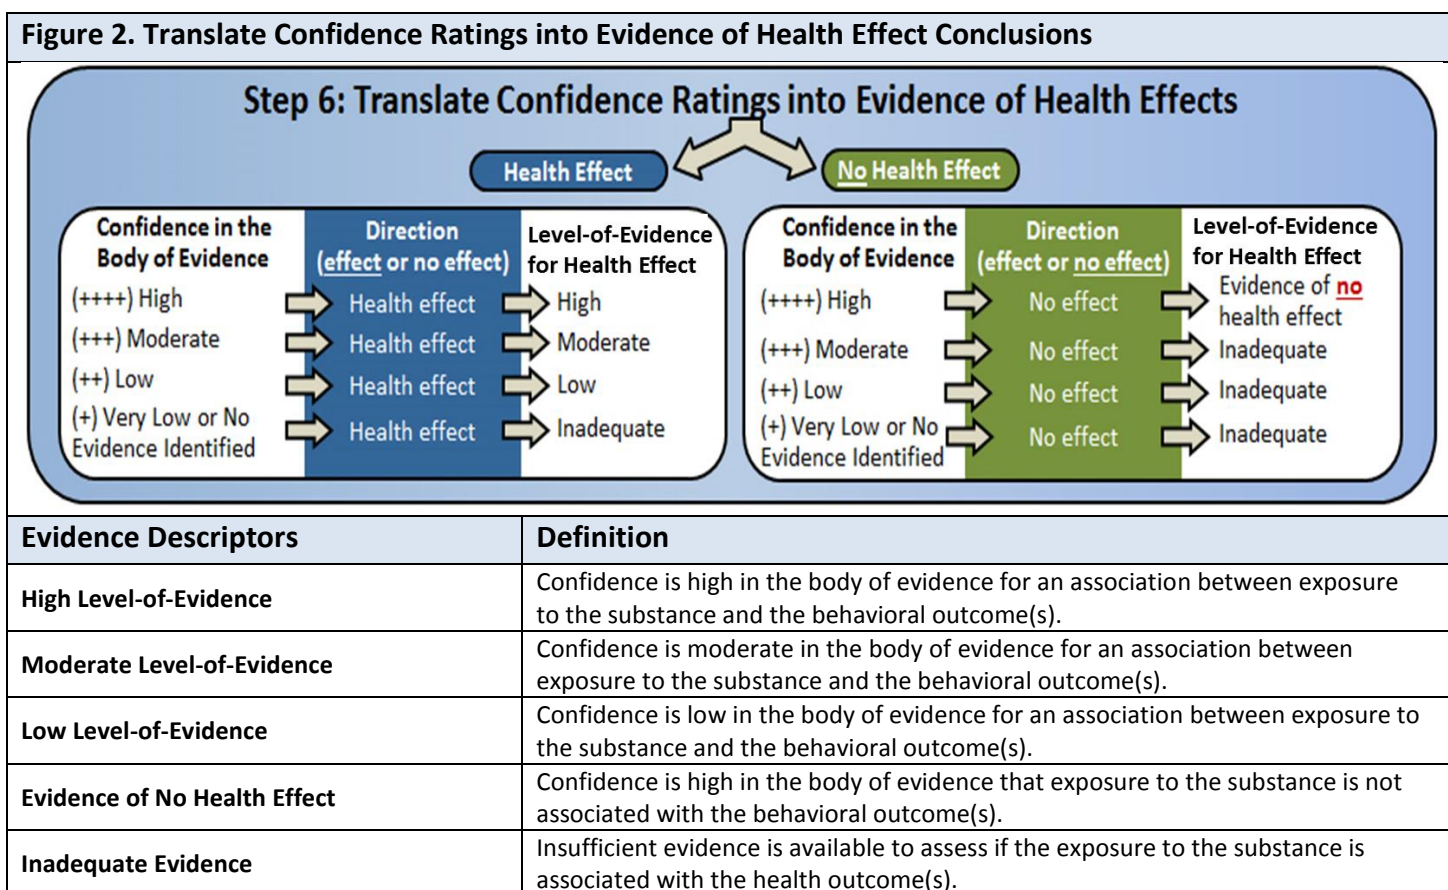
Figure 2. Translate Confidence Ratings into Evidence of Health Effect Conclusions

Step 6: Translate Confidence Ratings into Evidence of Health Effects

Health Effect

No Health Effect

| Confidence in the Body of Evidence | Direction (effect or no effect) | Level-of-Evidence for Health Effect |
|---|---|---|
| (++++) High | Health effect | High |
| (+++) Moderate | Health effect | Moderate |
| (++) Low | Health effect | Low |
| (+) Very Low or No Evidence Identified | Health effect | Inadequate |

| Confidence in the Body of Evidence | Direction (effect or no effect) | Level-of-Evidence for Health Effect |
|---|---|---|
| (++++) High | No effect | Evidence of no health effect |
| (+++) Moderate | No effect | Inadequate |
| (++) Low | No effect | Inadequate |
| (+) Very Low or No Evidence Identified | No effect | Inadequate |

| Evidence Descriptors | Definition |
|---|---|
| High Level-of-Evidence | Confidence is high in the body of evidence for an association between exposure to the substance and the behavioral outcome(s). |
| Moderate Level-of-Evidence | Confidence is moderate in the body of evidence for an association between exposure to the substance and the behavioral outcome(s). |
| Low Level-of-Evidence | Confidence is low in the body of evidence for an association between exposure to the substance and the behavioral outcome(s). |
| Evidence of No Health Effect | Confidence is high in the body of evidence that exposure to the substance is not associated with the behavioral outcome(s). |
| Inadequate Evidence | Insufficient evidence is available to assess if the exposure to the substance is associated with the health outcome(s). |